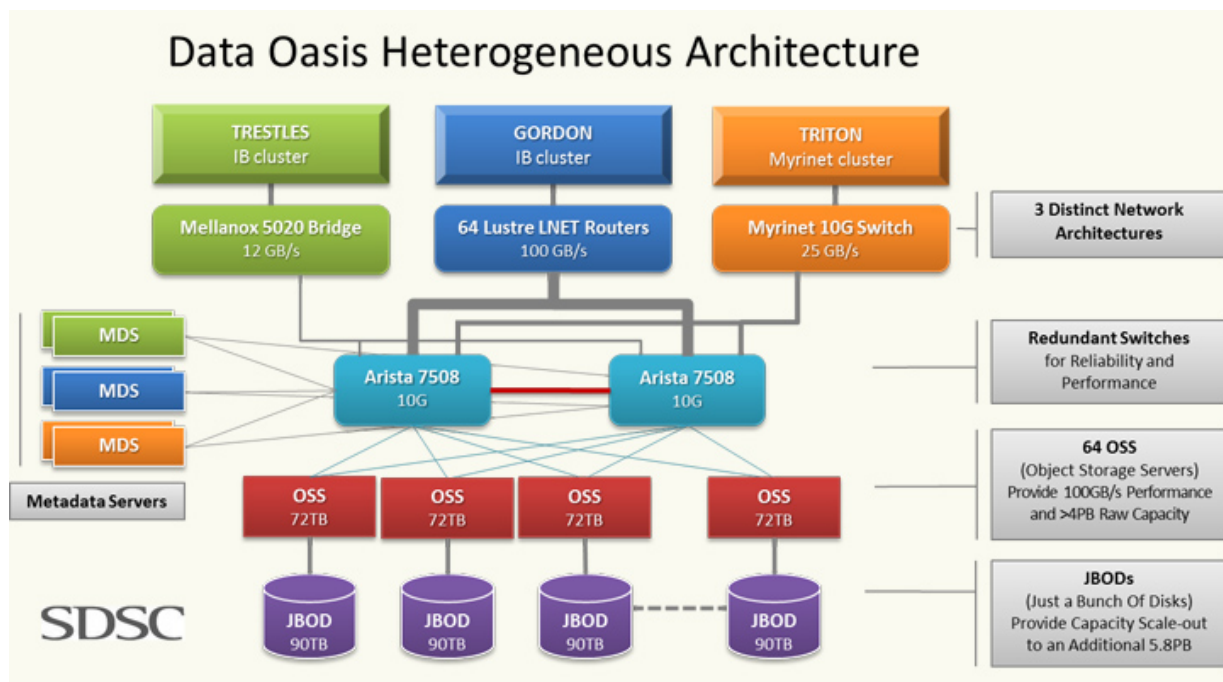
Data Oasis Heterogeneous Architecture

TRESTLES
IB cluster

GORDON
IB cluster

TRITON
Myrinet cluster

Mellanox 5020 Bridge
12 GB/s

64 Lustre LNET Routers
100 GB/s

Myrinet 10G Switch
25 GB/s

3 Distinct Network Architectures

MDS

MDS

MDS

Metadata Servers

Arista 7508
10G

Arista 7508
10G

Redundant Switches for Reliability and Performance

OSS
72TB

OSS
72TB

OSS
72TB

OSS
72TB

64 OSS
(Object Storage Servers)
Provide 100GB/s Performance and >4PB Raw Capacity

JBOD
90TB

JBOD
90TB

JBOD
90TB

JBOD
90TB

JBODs
(Just a Bunch Of Disks)
Provide Capacity Scale-out to an Additional 5.8PB

SDSC